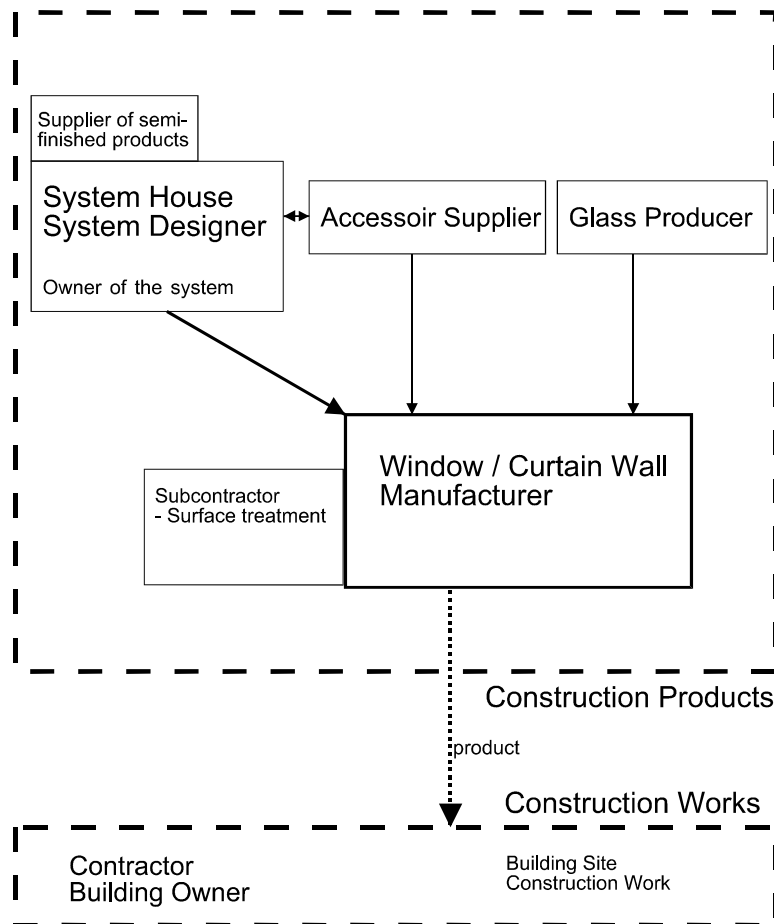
Supplier of semi-finished products

System House
System Designer

Owner of the system

Accessoir Supplier

Glass Producer

Window / Curtain Wall
Manufacturer

Subcontractor
- Surface treatment

Construction Products

product

Construction Works

Contractor
Building Owner

Building Site
Construction Work